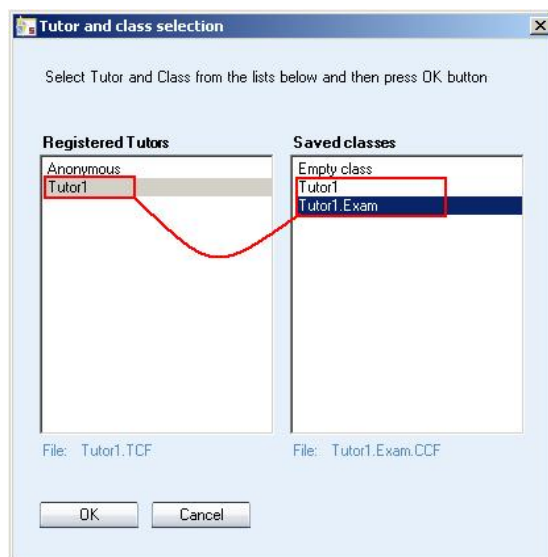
Tutor and class selection

Select Tutor and Class from the lists below and then press OK button

Registered Tutors

Anonymous
Tutor1

File: Tutor1.TCF

Saved classes

Empty class
Tutor1
Tutor1.Exam

File: Tutor1.Exam.CCF

OK

Cancel